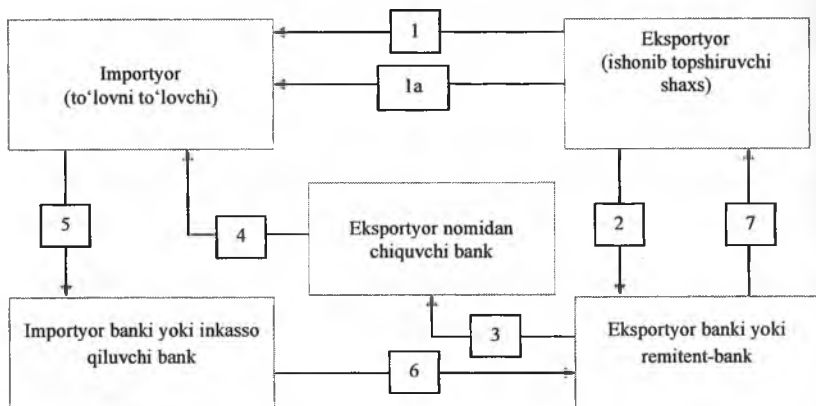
1

Importyor (to‘lovni to‘lovchi)

1a

Eksportyor (ishonib topshiruvchi shaxs)

5

4

Eksportyor nomidan chiquvchi bank

2

7

Importyor banki yoki inkasso qiluvchi bank

3

6

Eksportyor banki yoki remitent-bank